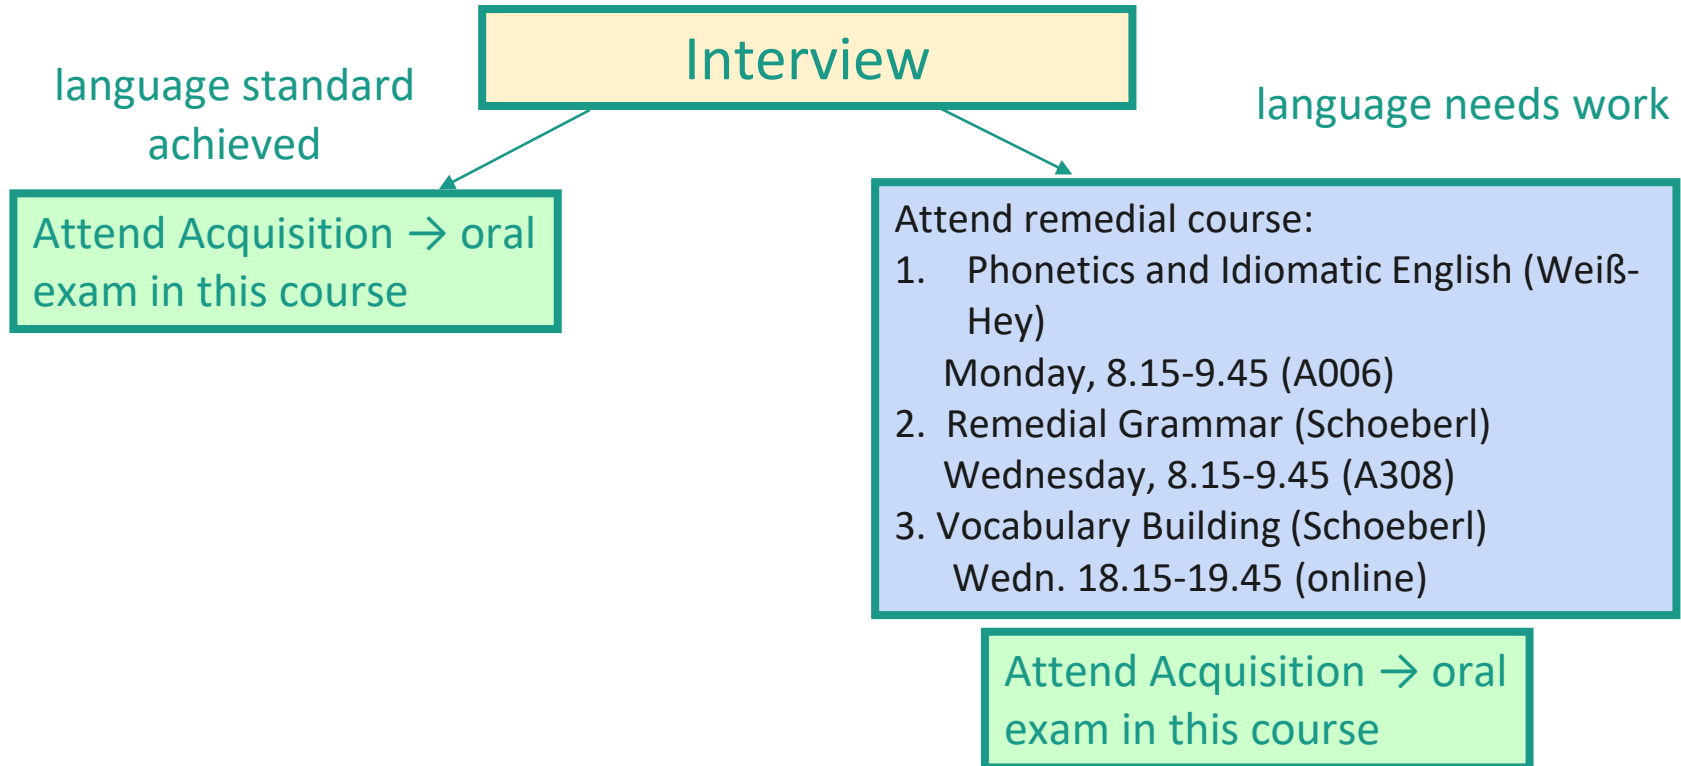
Interview

language standard achieved

Attend Acquisition → oral exam in this course

language needs work

Attend remedial course:
1. Phonetics and Idiomatic English (Weiß-Hey)
Monday, 8.15-9.45 (A006)
2. Remedial Grammar (Schoeberl)
Wednesday, 8.15-9.45 (A308)
3. Vocabulary Building (Schoeberl)
Wedn. 18.15-19.45 (online)

Attend Acquisition → oral exam in this course